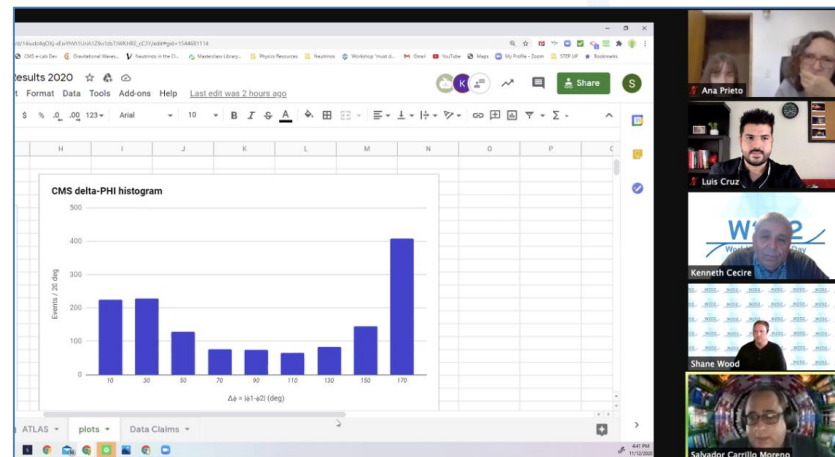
esults 2020

t Format Data Tools Add-ons Help Last edit was 2 hours ago

Share

$ % .0 .00 123 Arial 10 B I S A

H I J K L M N O P

CMS delta-PHI histogram

500

400

300

200

100

0

Events / 20 deg

10 30 50 70 90 110 130 150 170

$\Delta\phi = |\phi1-\phi2|$ (deg)

ATLAS plots Data Claims

Ana Prieto

Luis Cruz

Kenneth Cecire

Shane Wood

Salvador Carrillo Moreno